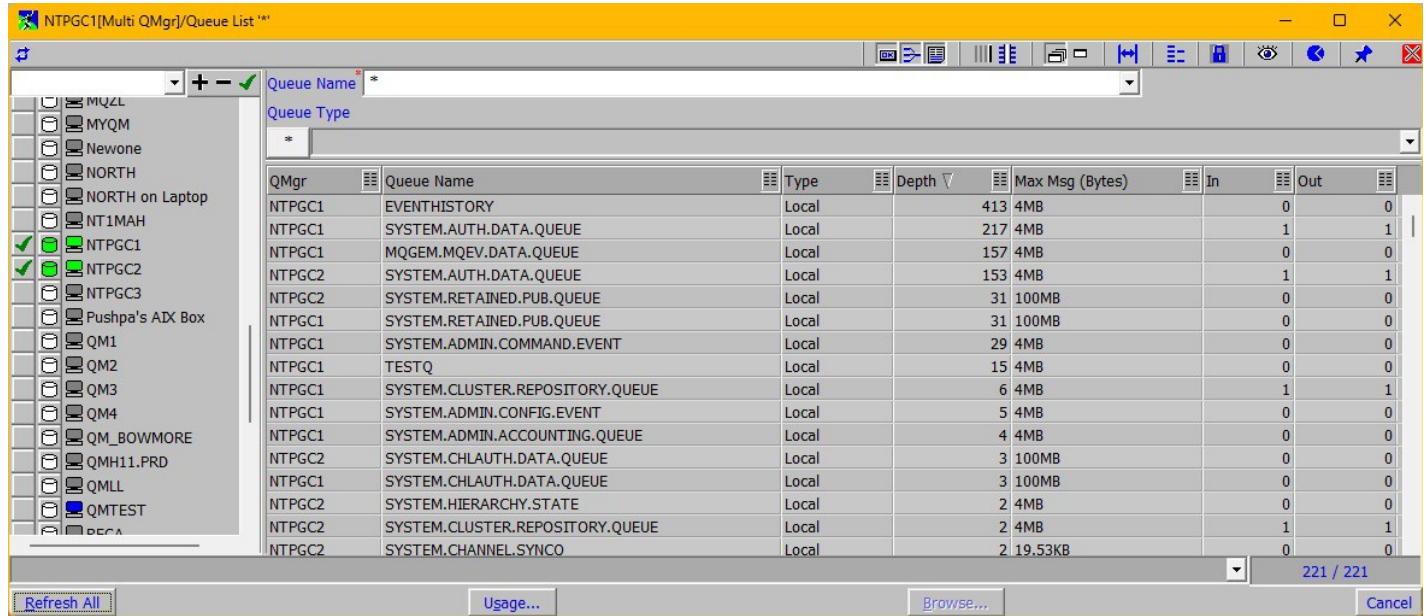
NTPGC1[Multi QMgr]/Queue List '*'

MQZL
MYQM
Newone
NORTH
NORTH on Laptop
NT1MAH
NTPGC1
NTPGC2
NTPGC3
Pushpa's AIX Box
QM1
QM2
QM3
QM4
QM_BOWMORE
QMH11.PRD
QMLL
QMTEST
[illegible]

Queue Name *
Queue Type
*

| QMgr | Queue Name | Type | Depth | Max Msg (Bytes) | In | Out |
|---|---|---|---|---|---|---|
| NTPGC1 | EVENTHISTORY | Local | 413 | 4MB | 0 | 0 |
| NTPGC1 | SYSTEM.AUTH.DATA.QUEUE | Local | 217 | 4MB | 1 | 1 |
| NTPGC1 | MQGEM.MQEV.DATA.QUEUE | Local | 157 | 4MB | 0 | 0 |
| NTPGC2 | SYSTEM.AUTH.DATA.QUEUE | Local | 153 | 4MB | 1 | 1 |
| NTPGC2 | SYSTEM.RETAINED.PUB.QUEUE | Local | 31 | 100MB | 0 | 0 |
| NTPGC1 | SYSTEM.RETAINED.PUB.QUEUE | Local | 31 | 100MB | 0 | 0 |
| NTPGC1 | SYSTEM.ADMIN.COMMAND.EVENT | Local | 29 | 4MB | 0 | 0 |
| NTPGC1 | TESTQ | Local | 15 | 4MB | 0 | 0 |
| NTPGC1 | SYSTEM.CLUSTER.REPOSITORY.QUEUE | Local | 6 | 4MB | 1 | 1 |
| NTPGC1 | SYSTEM.ADMIN.CONFIG.EVENT | Local | 5 | 4MB | 0 | 0 |
| NTPGC1 | SYSTEM.ADMIN.ACCOUNTING.QUEUE | Local | 4 | 4MB | 0 | 0 |
| NTPGC2 | SYSTEM.CHLAUTH.DATA.QUEUE | Local | 3 | 100MB | 0 | 0 |
| NTPGC1 | SYSTEM.CHLAUTH.DATA.QUEUE | Local | 3 | 100MB | 0 | 0 |
| NTPGC2 | SYSTEM.HIERARCHY.STATE | Local | 2 | 4MB | 0 | 0 |
| NTPGC2 | SYSTEM.CLUSTER.REPOSITORY.QUEUE | Local | 2 | 4MB | 1 | 1 |
| NTPGC2 | SYSTEM.CHANNEL.SYNCQ | Local | 2 | 19.53KB | 0 | 0 |

221 / 221

Refresh All
Usage...
Browse...
Cancel